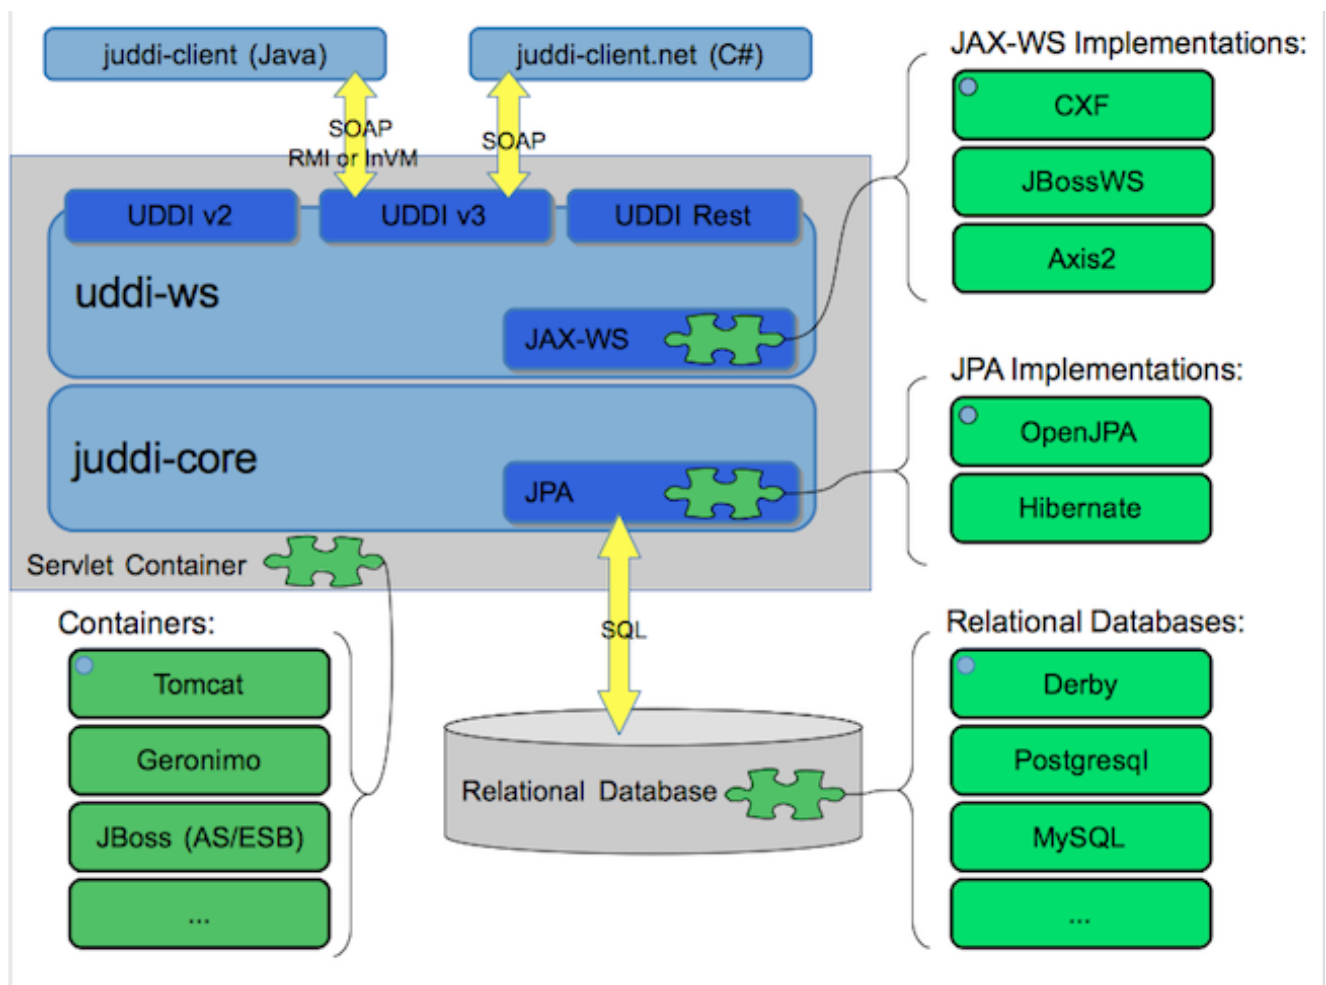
juddi-client (Java)

juddi-client.net (C#)

SOAP
RMI or InVM

SOAP

UDDI v2

UDDI v3

UDDI Rest

uddi-ws

JAX-WS

juddi-core

JPA

Servlet Container

JAX-WS Implementations:

CXF

JBossWS

Axis2

JPA Implementations:

OpenJPA

Hibernate

Containers:

Tomcat

Geronimo

JBoss (AS/ESB)

...

SQL

Relational Database

Relational Databases:

Derby

Postgresql

MySQL

...